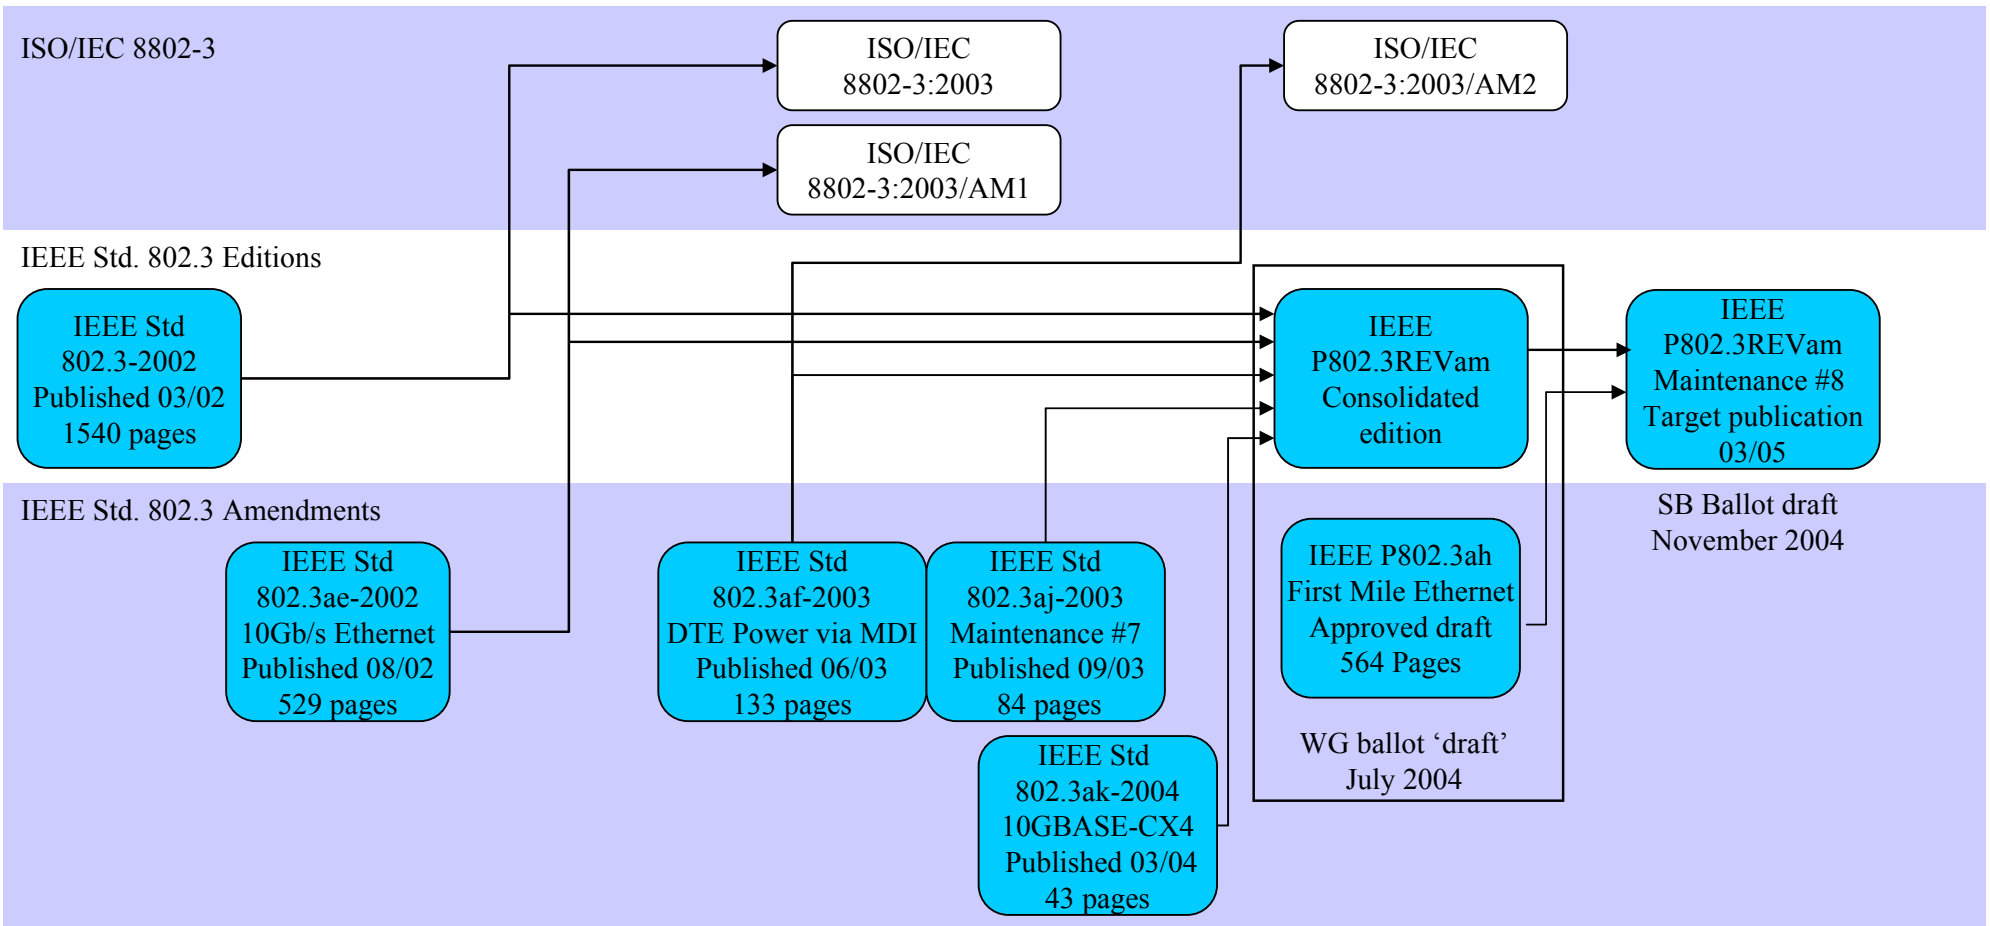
ISO/IEC 8802-3

ISO/IEC 8802-3:2003

ISO/IEC 8802-3:2003/AM1

ISO/IEC 8802-3:2003/AM2

IEEE Std. 802.3 Editions

IEEE Std 802.3-2002 Published 03/02 1540 pages

IEEE P802.3REVam Consolidated edition

IEEE P802.3REVam Maintenance #8 Target publication 03/05

SB Ballot draft November 2004

IEEE Std. 802.3 Amendments

IEEE Std 802.3ae-2002 10Gb/s Ethernet Published 08/02 529 pages

IEEE Std 802.3af-2003 DTE Power via MDI Published 06/03 133 pages

IEEE Std 802.3aj-2003 Maintenance #7 Published 09/03 84 pages

IEEE P802.3ah First Mile Ethernet Approved draft 564 Pages

WG ballot ‘draft’ July 2004

IEEE Std 802.3ak-2004 10GBASE-CX4 Published 03/04 43 pages